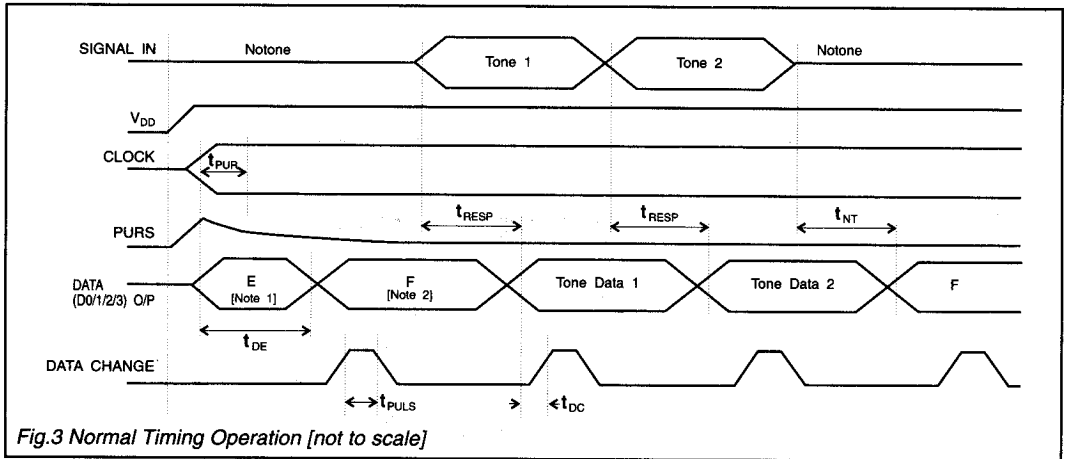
SIGNAL IN
Notone
Tone 1
Tone 2
Notone
$V_{DD}$
CLOCK
$t_{PUR}$
$t_{RESP}$
$t_{RESP}$
$t_{NT}$
PURS
DATA (D0/1/2/3) O/P
E [Note 1]
F [Note 2]
Tone Data 1
Tone Data 2
F
$t_{DE}$
DATA CHANGE
$t_{PULS}$
$t_{DC}$
Fig.3 Normal Timing Operation [not to scale]